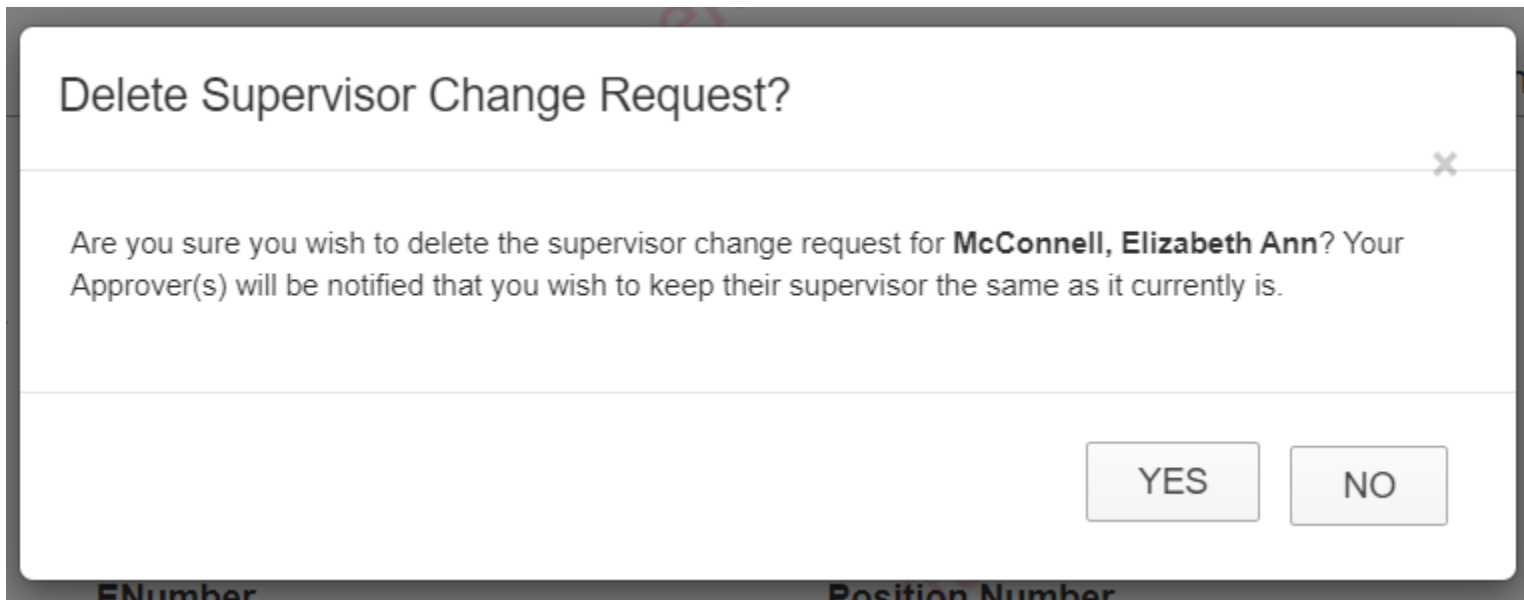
Delete Supervisor Change Request?

×

Are you sure you wish to delete the supervisor change request for **McConnell, Elizabeth Ann**? Your Approver(s) will be notified that you wish to keep their supervisor the same as it currently is.

YES NO

ENumber Position Number